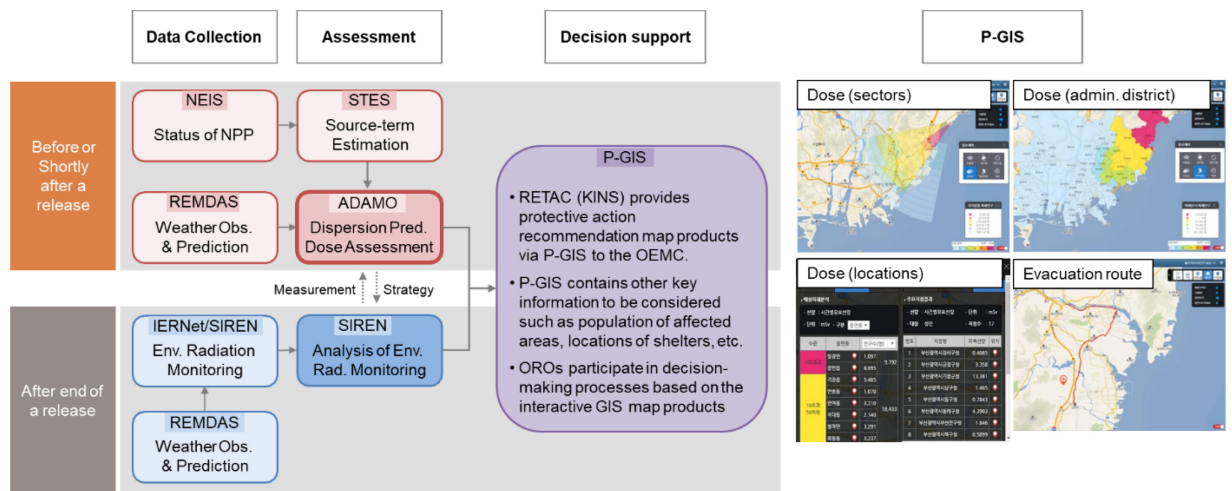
Data Collection

Assessment

Decision support

P-GIS

Before or Shortly after a release

NEIS
Status of NPP

STES
Source-term Estimation

REMDAS
Weather Obs. & Prediction

ADAMO
Dispersion Pred. Dose Assessment

Measurement

Strategy

After end of a release

IERNet/SIREN
Env. Radiation Monitoring

SIREN
Analysis of Env. Rad. Monitoring

REMDAS
Weather Obs. & Prediction

P-GIS

• RETAC (KINS) provides protective action recommendation map products via P-GIS to the OEMC.

• P-GIS contains other key information to be considered such as population of affected areas, locations of shelters, etc.

• OROs participate in decision-making processes based on the interactive GIS map products

Dose (sectors)

Dose (admin. district)

Dose (locations)

Evacuation route

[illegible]